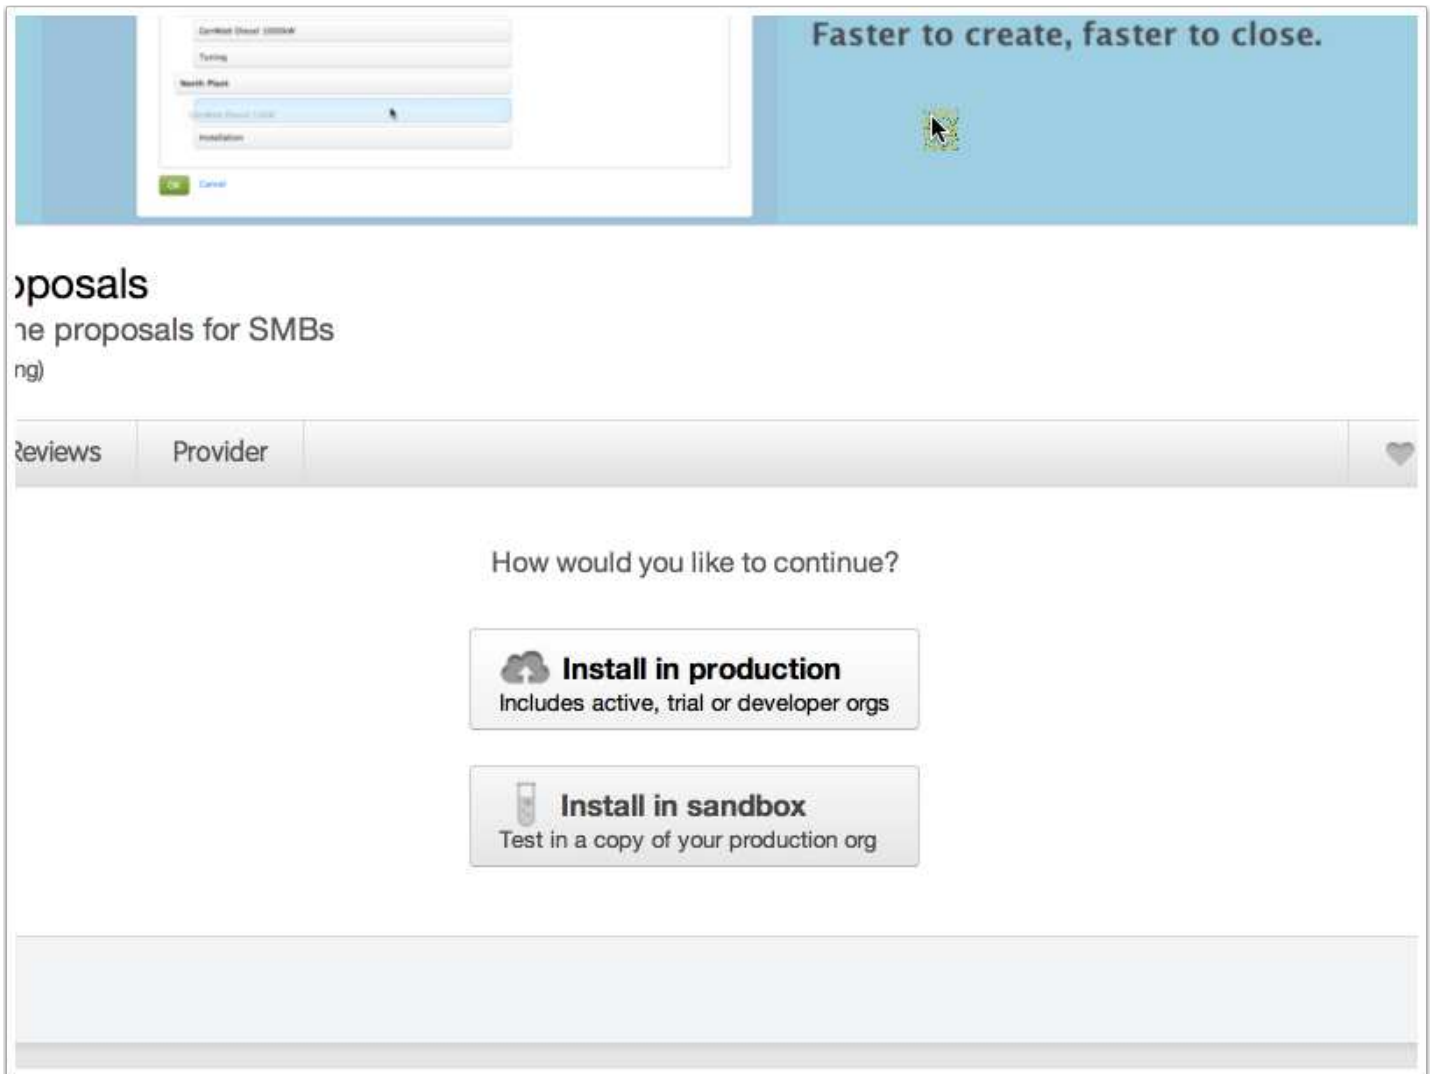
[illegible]

Tuning

North Plant

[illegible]

Installation

OK Cancel

Faster to create, faster to close.

›posals

ıe proposals for SMBs

ng)

Reviews Provider

How would you like to continue?

Install in production
Includes active, trial or developer orgs

Install in sandbox
Test in a copy of your production org